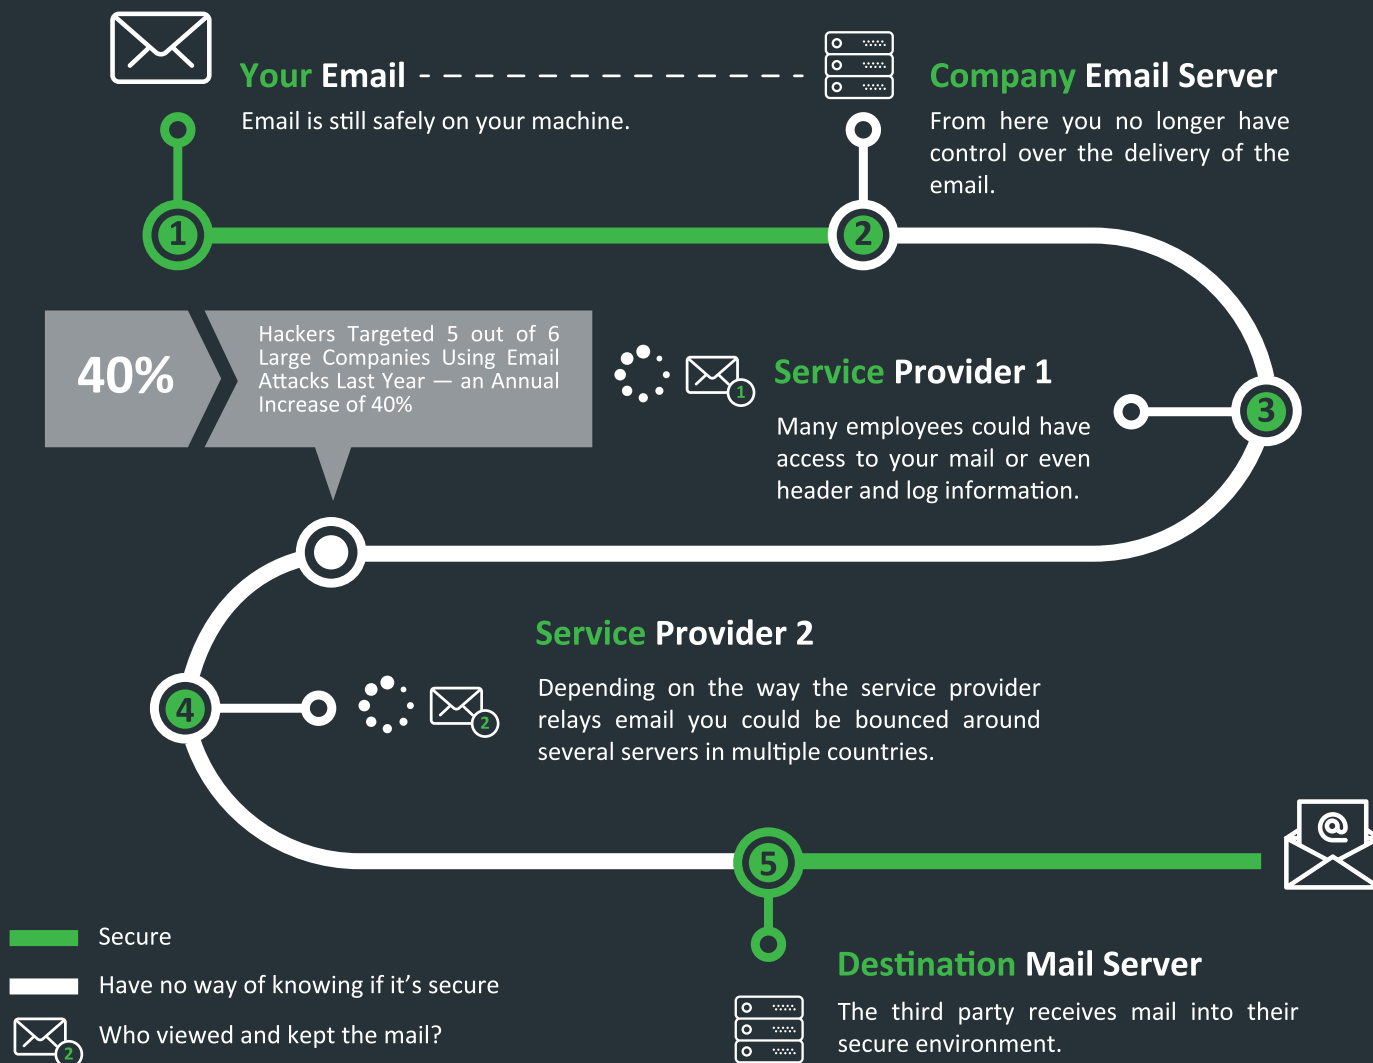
Your Email
Email is still safely on your machine.

Company Email Server
From here you no longer have control over the delivery of the email.

1

2

40%

Hackers Targeted 5 out of 6 Large Companies Using Email Attacks Last Year — an Annual Increase of 40%

1

Service Provider 1
Many employees could have access to your mail or even header and log information.

3

Service Provider 2
Depending on the way the service provider relays email you could be bounced around several servers in multiple countries.

4

2

5

Destination Mail Server
The third party receives mail into their secure environment.

Secure
Have no way of knowing if it's secure
2
Who viewed and kept the mail?